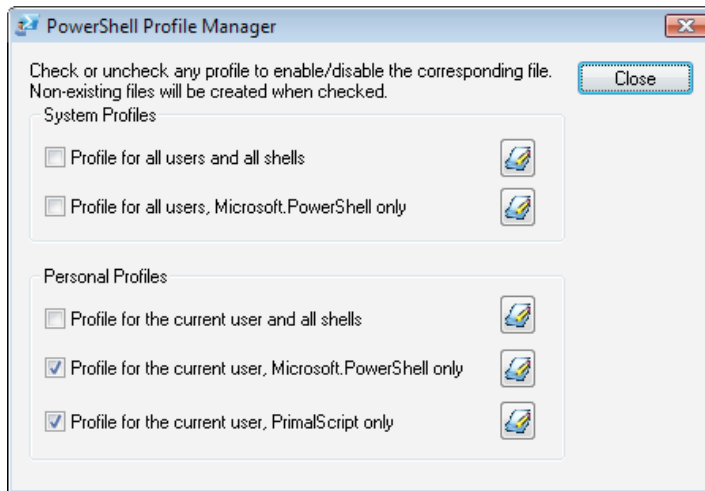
PowerShell Profile Manager

Check or uncheck any profile to enable/disable the corresponding file. Non-existing files will be created when checked.

Close

System Profiles

Profile for all users and all shells

Profile for all users, Microsoft.PowerShell only

Personal Profiles

Profile for the current user and all shells

Profile for the current user, Microsoft.PowerShell only

Profile for the current user, PrimalScript only